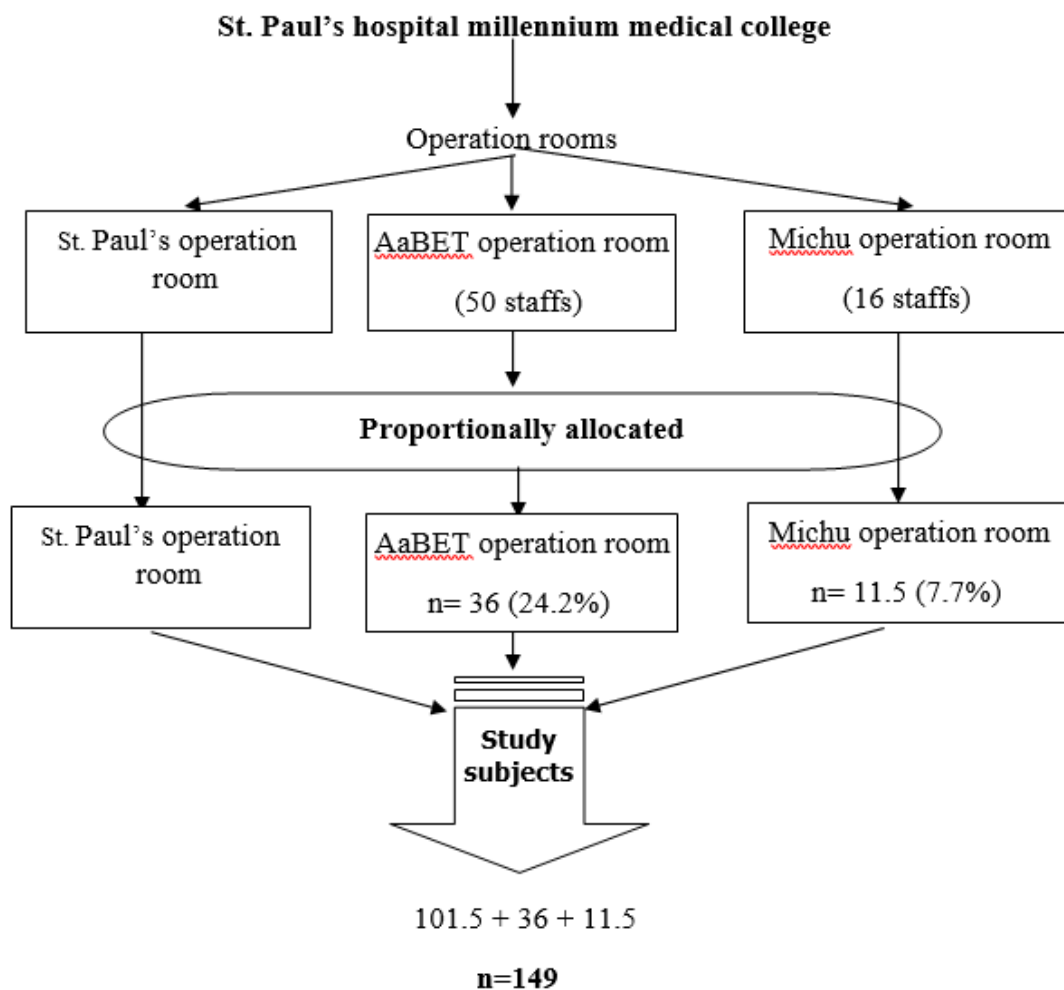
St. Paul's hospital millennium medical college

Operation rooms

St. Paul's operation room

AaBET operation room (50 staffs)

Michu operation room (16 staffs)

Proportionally allocated

St. Paul's operation room

AaBET operation room n= 36 (24.2%)

Michu operation room n= 11.5 (7.7%)

Study subjects

101.5 + 36 + 11.5

n=149